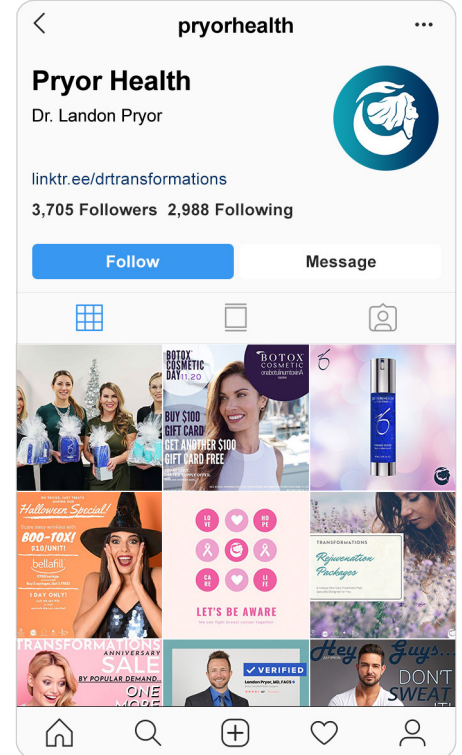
pryorhealth

Pryor Health
Dr. Landon Pryor

linktr.ee/drtransformations
3,705 Followers 2,988 Following

Follow
Message

BOTOX COSMETIC DAY 11.20
BOTOX COSMETIC
BUY $100 GIFT CARD
GET ANOTHER $100 GIFT CARD FREE

Halloween Special!
BOO-TOX!
$10/UNIT!
bellafill
1 DAY ONLY!

LOVE
HOPE
CARE
LIFE
LET'S BE AWARE

TRANSFORMATIONS
Rejuvenation Packages

TRANSFORMATIONS ANNIVERSARY SALE
BY POPULAR DEMAND
ONE MORE

VERIFIED
Landon Pryor, MD, FACS

Hey Guys...
DON'T SWEAT IT!